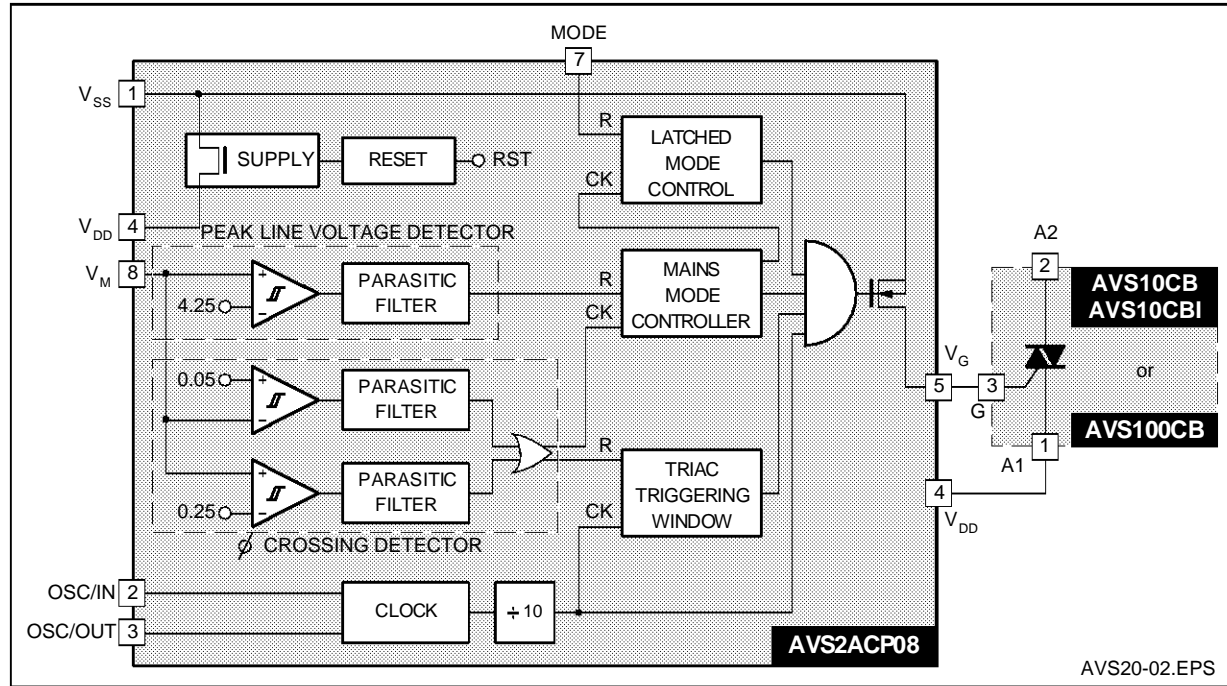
MODE
7
$V_{SS}$ 1
SUPPLY
RESET
RST
R
LATCHED MODE CONTROL
CK
$V_{DD}$ 4
PEAK LINE VOLTAGE DETECTOR
$V_M$ 8
+
−
4.25
PARASITIC FILTER
R
MAINS MODE CONTROLLER
CK
0.05
+
−
PARASITIC FILTER
R
0.25
+
−
PARASITIC FILTER
TRIAC TRIGGERING WINDOW
CK
$\phi$ CROSSING DETECTOR
OSC/IN 2
OSC/OUT 3
CLOCK
÷10
AVS2ACP08
$V_G$
5
3
G
4
$V_{DD}$
A2
2
1
A1
AVS10CB
AVS10CBI
or
AVS100CB
AVS20-02.EPS